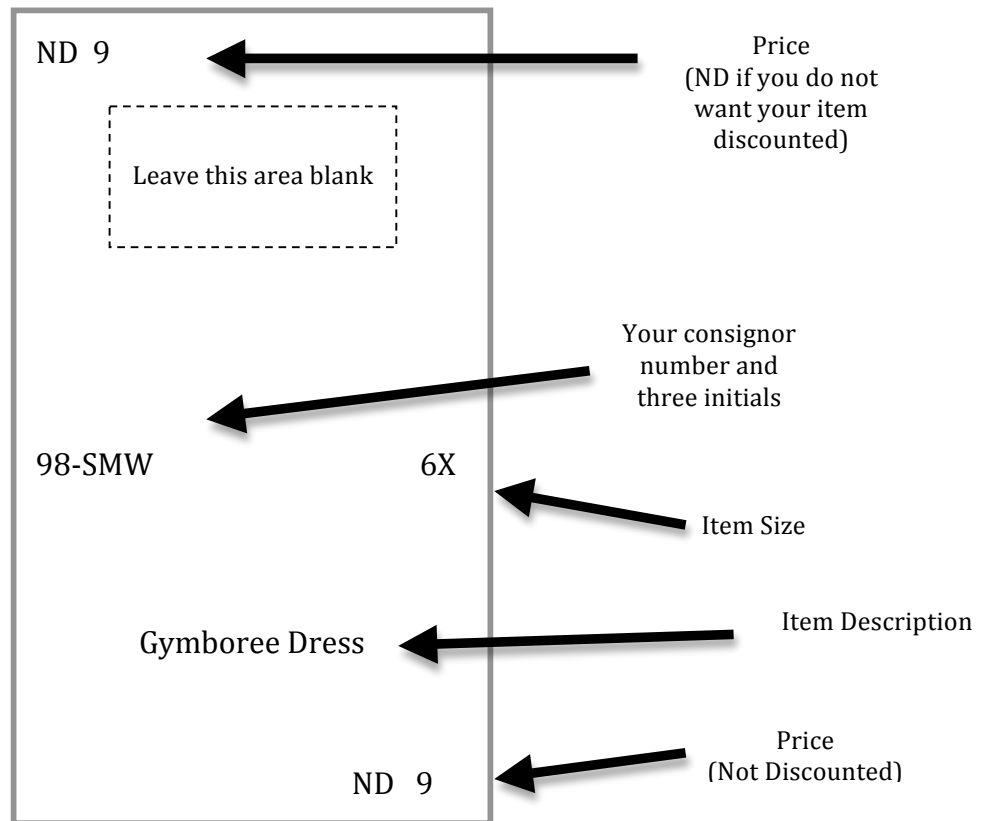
ND 9

Price
(ND if you do not want your item discounted)

Leave this area blank

Your consignor number and three initials

98-SMW

6X

Item Size

Item Description

Gymboree Dress

Price
(Not Discounted)

ND 9